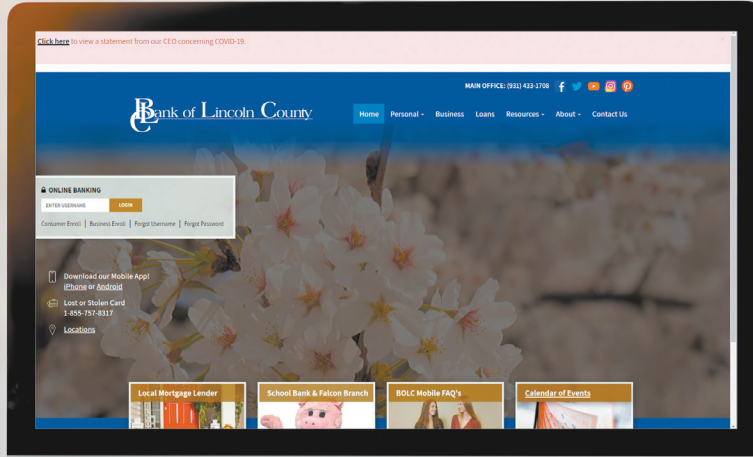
Click here to view a statement from our CEO concerning COVID-19.

MAIN OFFICE: (931) 433-1708

BC Bank of Lincoln County

Home Personal Business Loans Resources About Contact Us

ONLINE BANKING

ENTER USERNAME LOGIN

Consumer Enroll | Business Enroll | Forgot Username | Forgot Password

Download our Mobile App! iPhone or Android

Lost or Stolen Card 1-855-757-8317

Locations

Local Mortgage Lender

School Bank & Falcon Branch

BOLC Mobile FAQ's

Calendar of Events